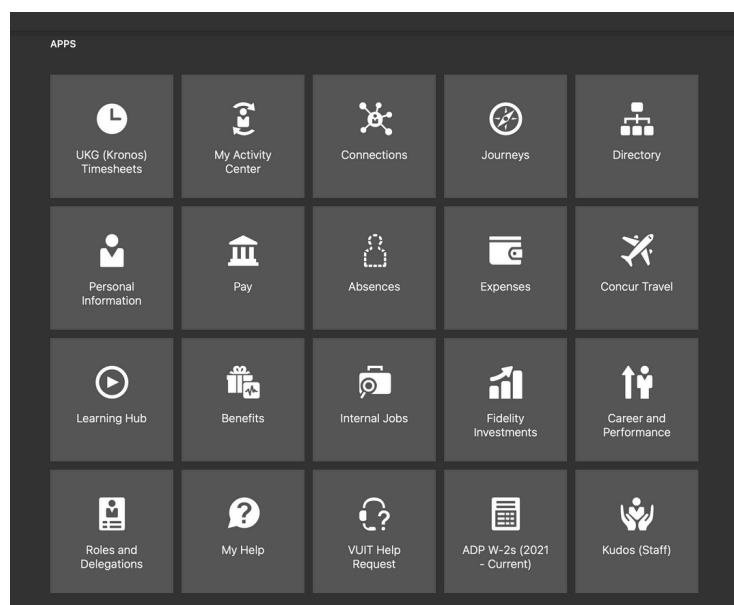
APPS

UKG (Kronos) Timesheets

My Activity Center

Connections

Journeys

Directory

Personal Information

Pay

Absences

Expenses

Concur Travel

Learning Hub

Benefits

Internal Jobs

Fidelity Investments

Career and Performance

Roles and Delegations

My Help

VUIT Help Request

ADP W-2s (2021 - Current)

Kudos (Staff)